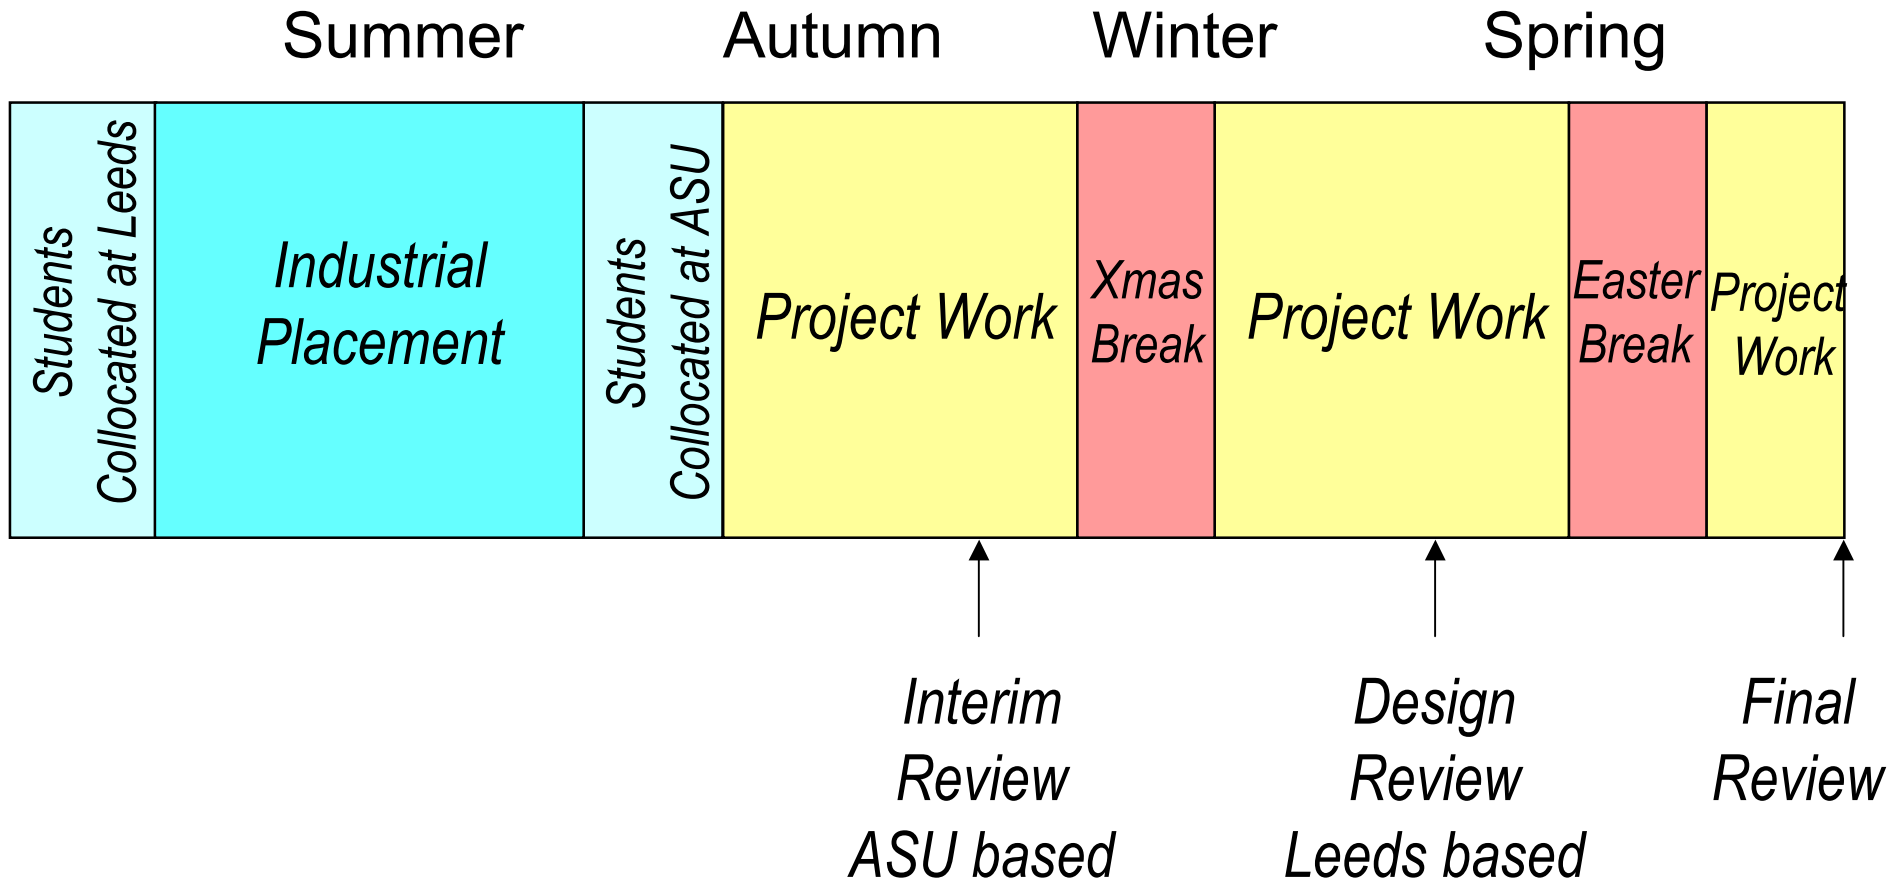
Summer Autumn Winter Spring

Students Collocated at Leeds

Industrial Placement

Students Collocated at ASU

Project Work

Xmas Break

Project Work

Easter Break

Project Work

Interim Review ASU based

Design Review Leeds based

Final Review